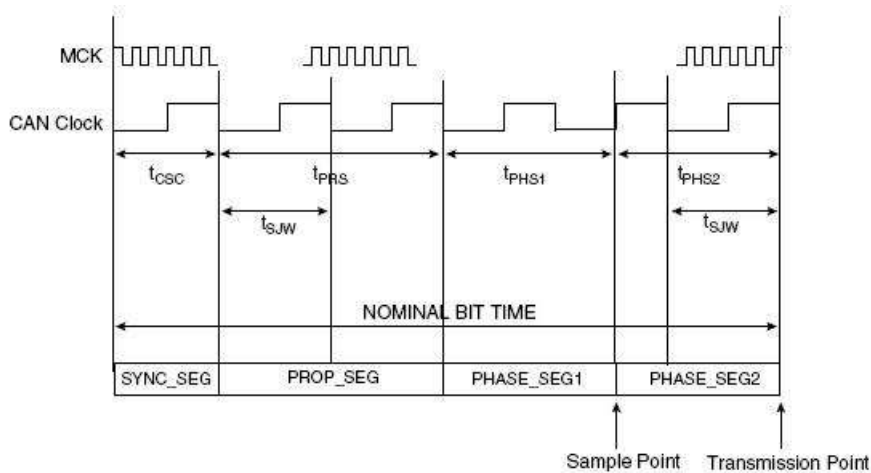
MCK

CAN Clock

$t_{CSC}$

$t_{PRS}$

$t_{PHS1}$

$t_{PHS2}$

$t_{SJW}$

$t_{SJW}$

NOMINAL BIT TIME

| SYNC_SEG | PROP_SEG | PHASE_SEG1 | PHASE_SEG2 |
|---|---|---|---|

Sample Point

Transmission Point